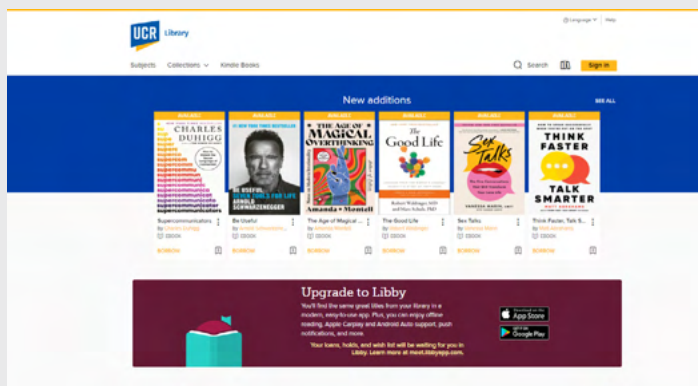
UCR Library

Language | Help

Subjects Collections Kindle Books

Search Sign in

New additions

SEE ALL

AVAILABLE
CHARLES DUHIGG
supercommunicators
Supercommunicators
by Charles Duhigg
EBOOK
BORROW

AVAILABLE
#1 NEW YORK TIMES BESTSELLER
BE USEFUL
ARNOLD SCHWARZENEGGER
Be Useful
by Arnold Schwarzenegger
EBOOK
BORROW

AVAILABLE
THE AGE OF MAGICAL OVERTHINKING
Amanda Montell
The Age of Magical ...
by Amanda Montell
EBOOK
BORROW

AVAILABLE
The Good Life
Robert Waldinger, MD and Marc Schulz, PhD
The Good Life
by Robert Waldinger
EBOOK
BORROW

AVAILABLE
Sex Talks
Vanessa Marin
Sex Talks
by Vanessa Marin
EBOOK
BORROW

AVAILABLE
THINK FASTER TALK SMARTER
MATT ABRAHAMS
Think Faster, Talk S...
by Matt Abrahams
EBOOK
BORROW

Upgrade to Libby

You'll find the same great titles from your library in a modern, easy-to-use app. Plus, you can enjoy offline reading, Apple Carplay and Android Auto support, push notifications, and more.

Your loans, holds, and wish list will be waiting for you in Libby. Learn more at meet.libbyapp.com.

Download on the App Store

GET IT ON Google Play